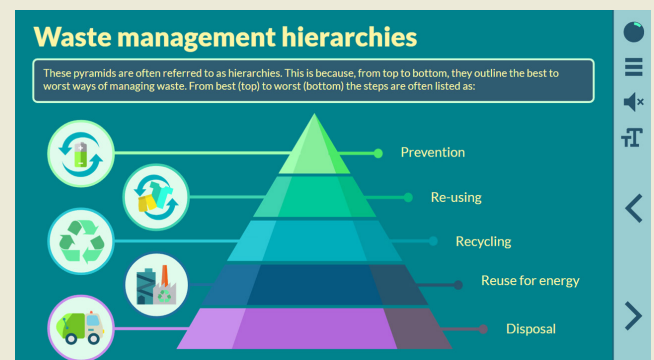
Waste management hierarchies

These pyramids are often referred to as hierarchies. This is because, from top to bottom, they outline the best to worst ways of managing waste. From best (top) to worst (bottom) the steps are often listed as:

Prevention

Re-using

Recycling

Reuse for energy

Disposal